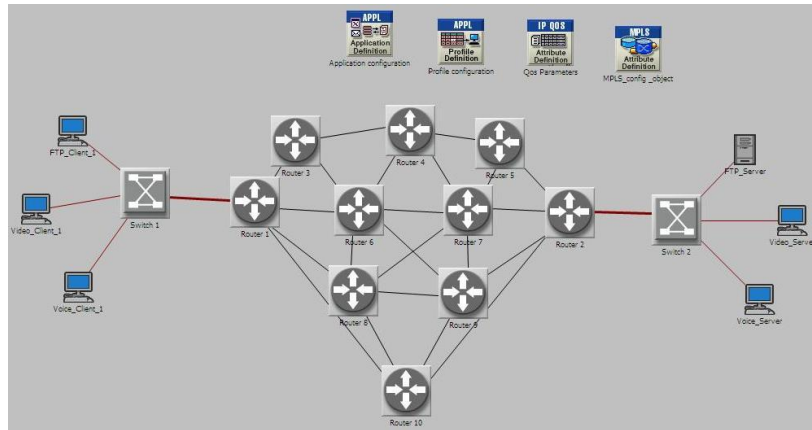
APPL
Application Definition
Application configuration

APPL
Profile Definition
Profile configuration

IP QOS
Attribute Definition
Qos Parameters

MPLS
Attribute Definition
MPLS_config _object

FTP_Client_1
Video_Client_1
Voice_Client_1
Switch 1
Router 1
Router 3
Router 4
Router 5
Router 6
Router 7
Router 2
Router 8
Router 9
Router 10
Switch 2
FTP_Server
Video_Serve
Voice_Server